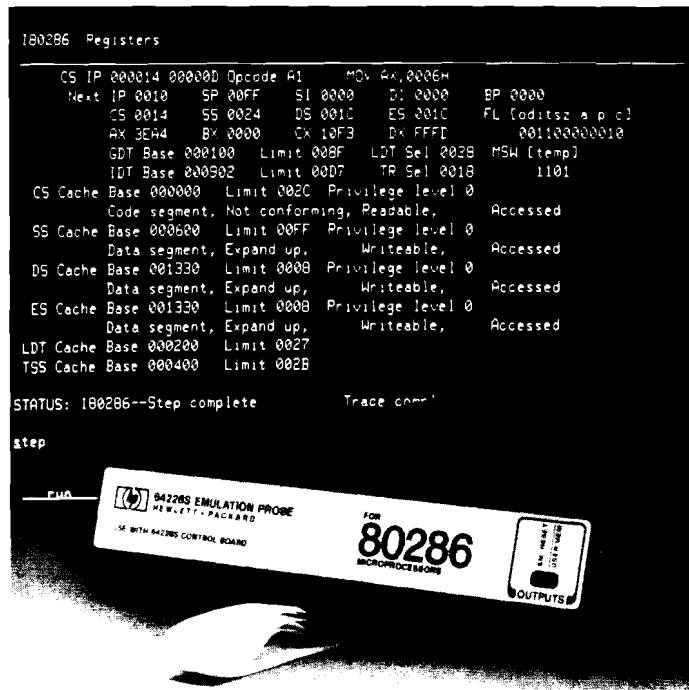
I80286 Registers

CS IP 000014 00000D Opcode A1 MOV AX,0006H
Next IP 0010 SP 00FF SI 0000 DI 0000 BP 0000
CS 0014 SS 0024 DS 001C ES 001C FL [oditsz a p c]
AX 3EA4 BX 0000 CX 10F3 DX FFFE 001100000010
GDT Base 000100 Limit 008F LDT Sel 0038 MSW [temp]
IDT Base 000902 Limit 00D7 TR Sel 0018 1101
CS Cache Base 000000 Limit 002C Privilege level 0
Code segment, Not conforming, Readable, Accessed
SS Cache Base 000600 Limit 00FF Privilege level 0
Data segment, Expand up, Writeable, Accessed
DS Cache Base 001330 Limit 0008 Privilege level 0
Data segment, Expand up, Writeable, Accessed
ES Cache Base 001330 Limit 0008 Privilege level 0
Data segment, Expand up, Writeable, Accessed
LDT Cache Base 000200 Limit 0027
TSS Cache Base 000400 Limit 002B

STATUS: I80286--Step complete Trace com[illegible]

step

run

64228S EMULATION PROBE
HEWLETT · PACKARD
USE WITH 64228S CONTROL BOARD

FOR
80286
MICROPROCESSORS

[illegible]

OUTPUTS